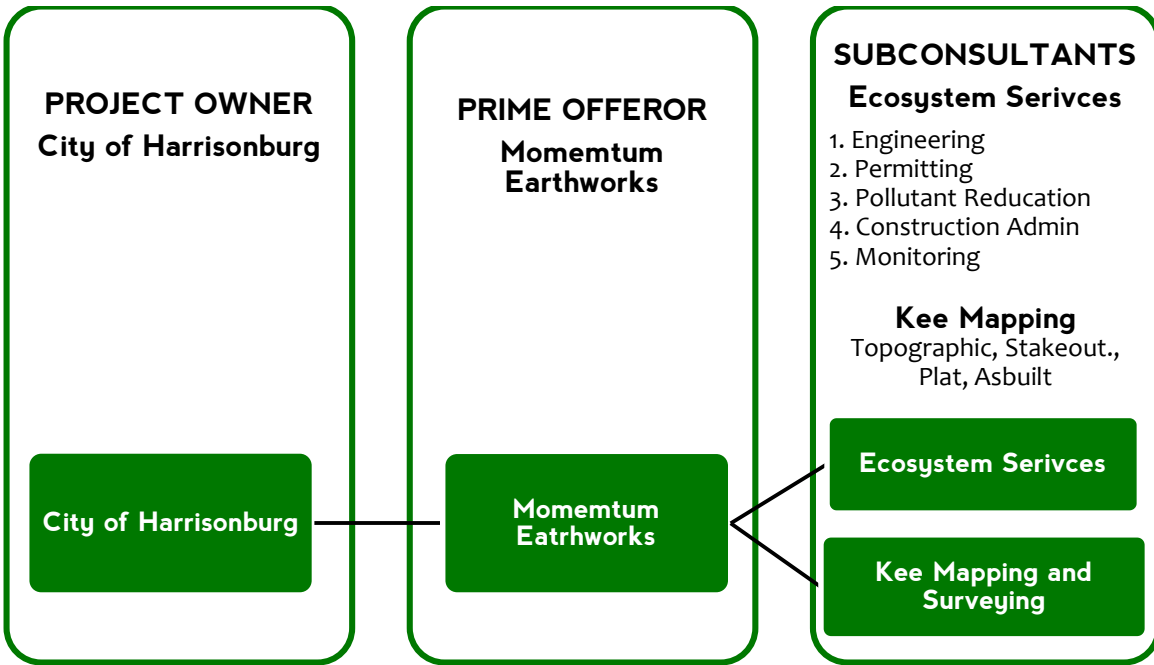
PROJECT OWNER
City of Harrisonburg

PRIME OFFEROR
Momemtum Earthworks

SUBCONSULTANTS
Ecosystem Serivces

1. Engineering
2. Permitting
3. Pollutant Reducation
4. Construction Admin
5. Monitoring

Kee Mapping
Topographic, Stakeout., Plat, Asbuilt

City of Harrisonburg

Momemtum Eatrhworks

Ecosystem Serivces

Kee Mapping and Surveying